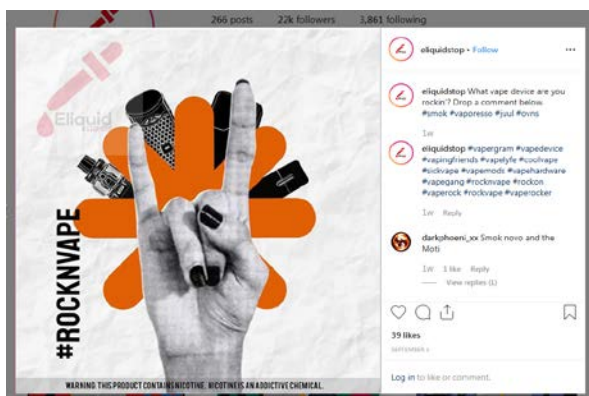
266 posts 22k followers 3,861 following

Eliquid

#ROCKNVAPE

WARNING: THIS PRODUCT CONTAINS NICOTINE. NICOTINE IS AN ADDICTIVE CHEMICAL.

eliquidstop • Follow

eliquidstop What vape device are you rockin'? Drop a comment below. #smok #vaporesso #juul #ovns

1w

eliquidstop #vapergram #vapedevice #vapingfriends #vapelyfe #coolvape #sickvape #vapemods #vapehardware #vapegang #rocknvape #rockon #vaperock #rockvape #vaperocker

1w Reply

darkphoeni_xx Smok novo and the Moti

1w 1 like Reply

View replies (1)

39 likes

SEPTEMBER 4

Log in to like or comment.